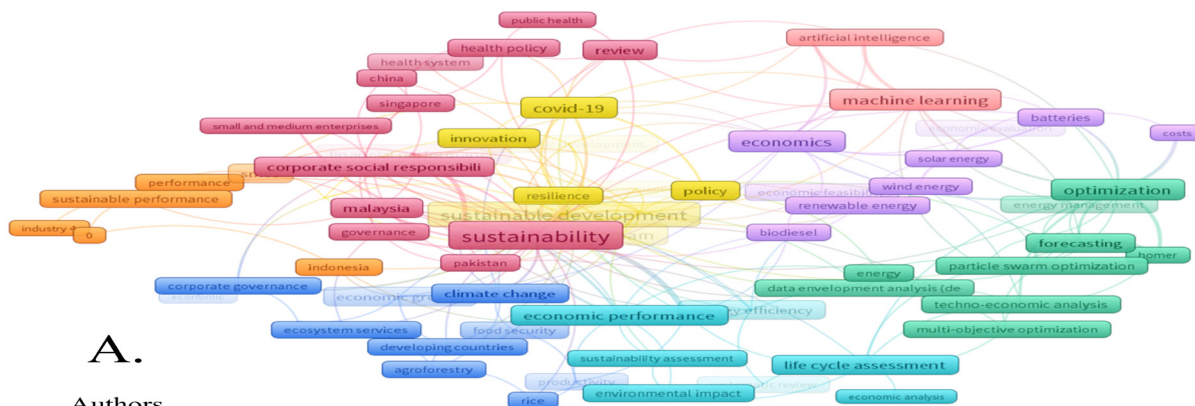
public health
health policy
review
artificial intelligence
health system
china
singapore
covid-19
machine learning
batteries
small and medium enterprises
innovation
economics
economic evaluation
costs
corporate social responsibili
solar energy
performance
sustainable performance
resilience
policy
economic feasibi
wind energy
optimization
malaysia
sustainable development
renewable energy
energy management
industry 4
0
governance
sustainability
biodiesel
forecasting
homer
indonesia
pakistan
energy
particle swarm optimization
corporate governance
economic gr
climate change
data envelopment analysis (de
techno-economic analysis
economic performance
efficiency
ecosystem services
food security
multi-objective optimization
A.
developing countries
sustainability assessment
life cycle assessment
agroforestry
productivity
Authors
rice
environmental impact
economic analysis